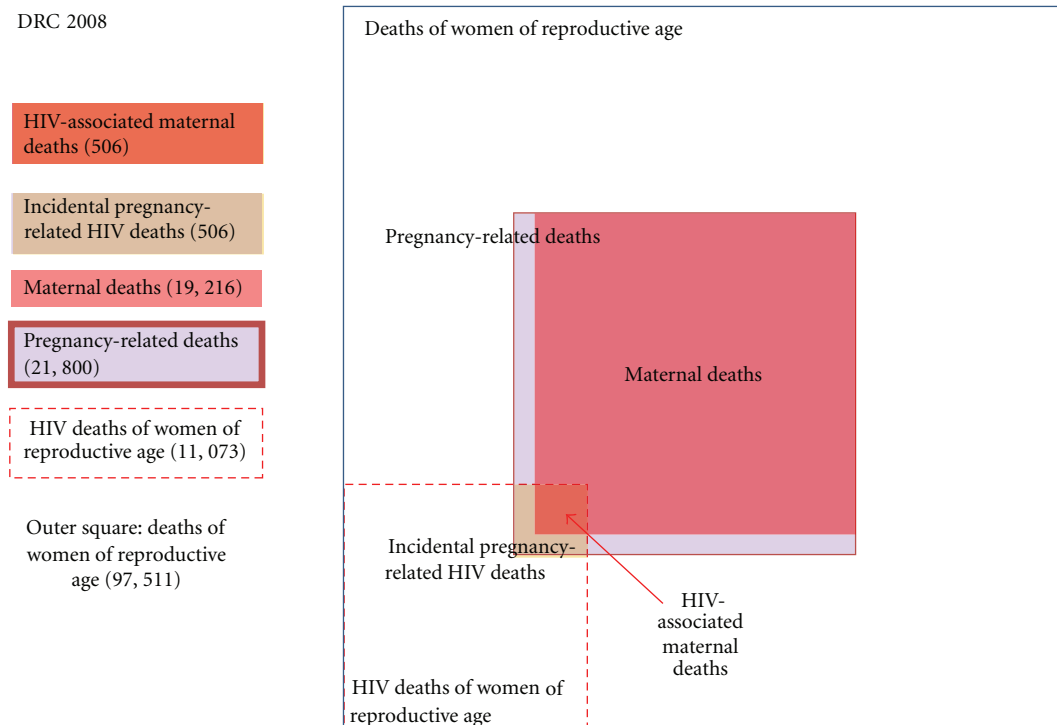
DRC 2008

HIV-associated maternal deaths (506)

Incidental pregnancy-related HIV deaths (506)

Maternal deaths (19, 216)

Pregnancy-related deaths (21, 800)

HIV deaths of women of reproductive age (11, 073)

Outer square: deaths of women of reproductive age (97, 511)

Deaths of women of reproductive age

Pregnancy-related deaths

Maternal deaths

Incidental pregnancy-related HIV deaths

HIV-associated maternal deaths

HIV deaths of women of reproductive age